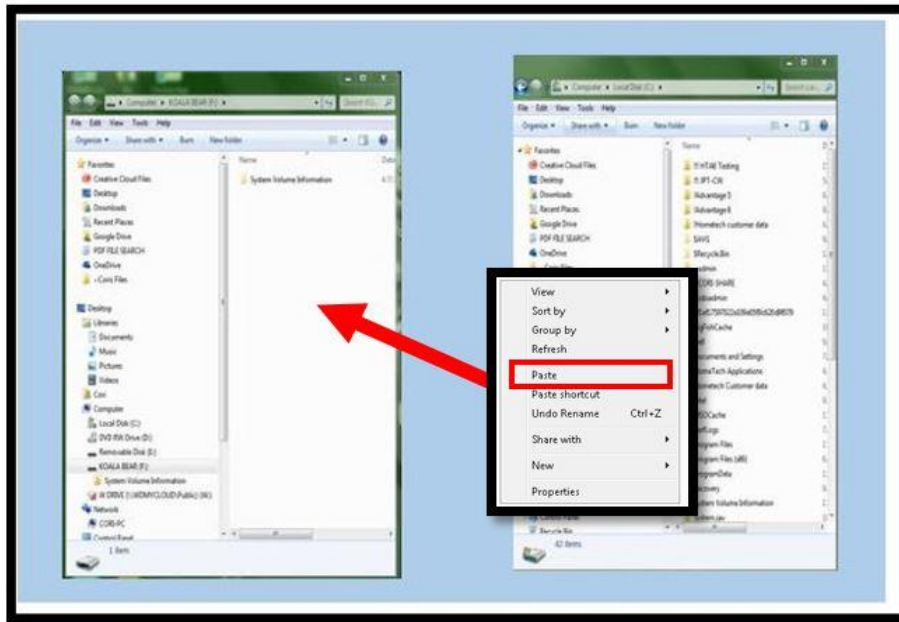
Computer ▸ KOALA BEAR (F:) ▸

File Edit View Tools Help

Organize ▾ Share with ▾ Burn New folder

Favorites
Creative Cloud Files
Desktop
Downloads
Recent Places
Google Drive
PDF FILE SEARCH
OneDrive
Cons Files

Desktop
Libraries
Documents
Music
Pictures
Videos
Con
Computer
Local Disk (C:)
DVD RW Drive (D:)
Removable Disk (E:)
KOALA BEAR (F:)
System Volume Information
Network
CORI-PC
Control Panel

Name
System Volume Information

1 item

Computer ▸ Local Disk (C:) ▸

File Edit View Tools Help

Organize ▾ Share with ▾ Burn New folder

Favorites
Creative Cloud Files
Desktop
Downloads
Recent Places
Google Drive
PDF FILE SEARCH
OneDrive

Name
HTAE Testing
IPT-CN
Advantage 5
Advantage 6
Hometech customer data
SAVS
$Recycle.Bin
CORI SHARE
Documents and Settings
HomeTech Applications
Hometech Customer data
Program Files
Program Files (x86)
ProgramData
Recovery
System Volume Information

Recycle Bin
42 items

View
Sort by
Group by
Refresh
Paste
Paste shortcut
Undo Rename Ctrl+Z
Share with
New
Properties